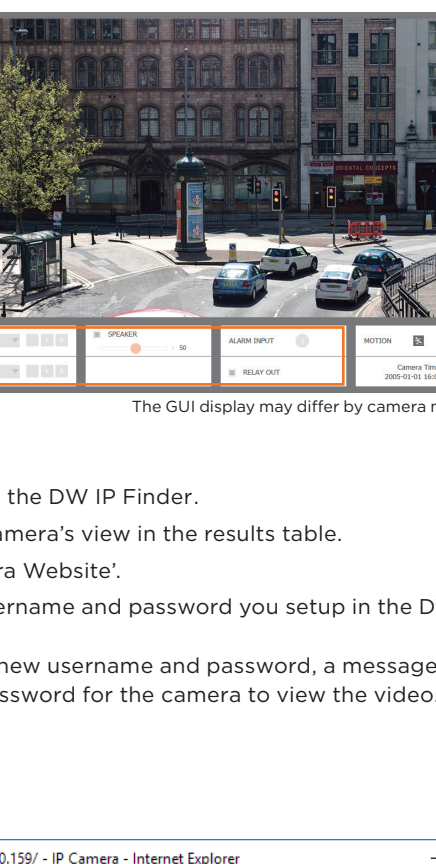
ORIENTAL CONCEPTS

SPEAKER

50

ALARM INPUT

RELAY OUT

MOTION

Camera Tim
2005-01-01 16:0

The GUI display may differ by camera r

the DW IP Finder.

amera's view in the results table.

ra Website'.

ername and password you setup in the D

new username and password, a message
ssword for the camera to view the video.

0.159/ - IP Camera - Internet Explorer